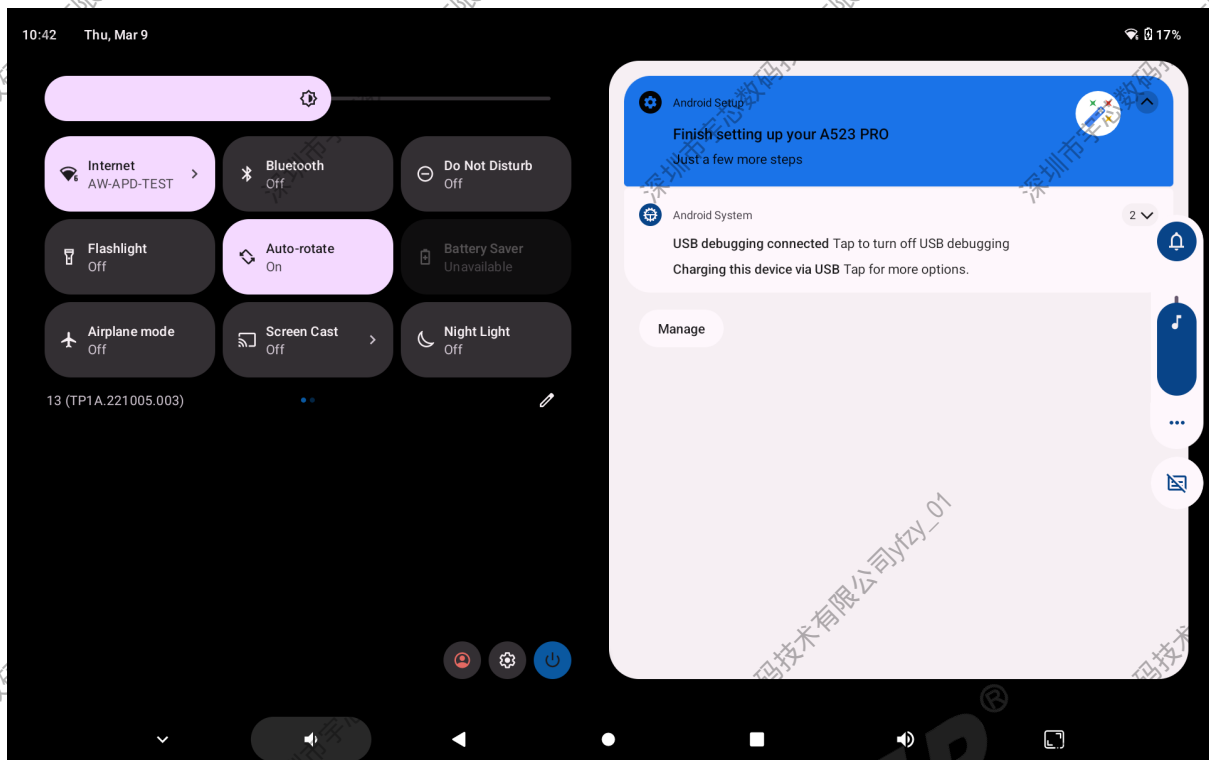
10:42 Thu, Mar 9

17%

Internet
AW-APD-TEST

Bluetooth
Off

Do Not Disturb
Off

Flashlight
Off

Auto-rotate
On

Battery Saver
Unavailable

Airplane mode
Off

Screen Cast
Off

Night Light
Off

13 (TP1A.221005.003)

Android Setup
Finish setting up your A523 PRO
Just a few more steps

Android System 2
USB debugging connected Tap to turn off USB debugging
Charging this device via USB Tap for more options.

Manage

深圳市宇芯数码技术有限公司yfzy_01